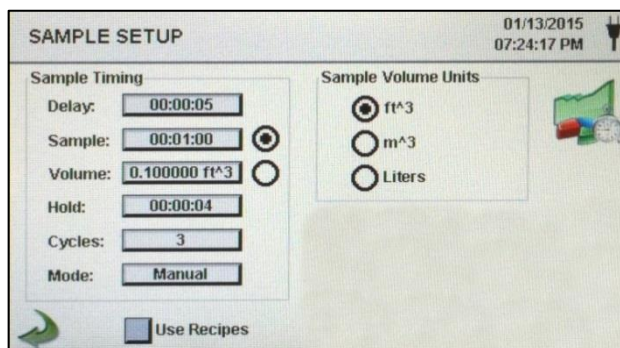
SAMPLE SETUP

01/13/2015
07:24:17 PM

Sample Timing

Delay: 00:00:05

Sample: 00:01:00

Volume: 0.100000 ft^3

Hold: 00:00:04

Cycles: 3

Mode: Manual

Sample Volume Units

ft^3

m^3

Liters

Use Recipes